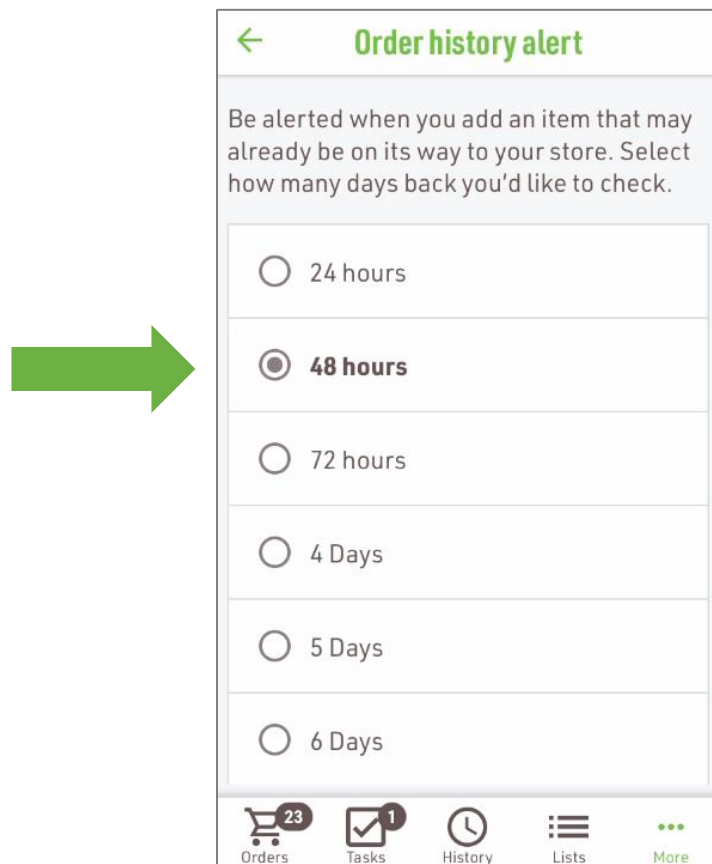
Order history alert

Be alerted when you add an item that may already be on its way to your store. Select how many days back you'd like to check.

24 hours

48 hours

72 hours

4 Days

5 Days

6 Days

23 Orders
1 Tasks
History
Lists
More